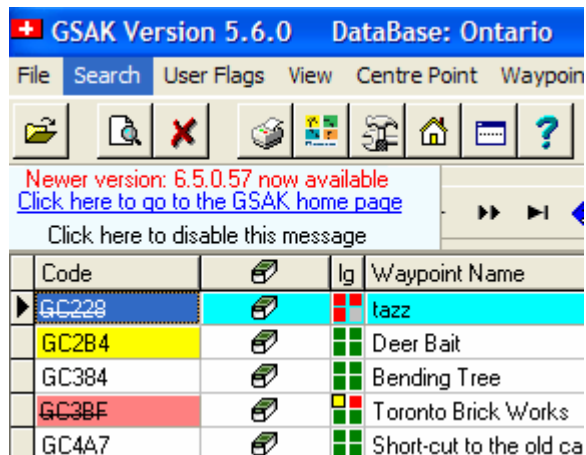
GSAK Version 5.6.0 DataBase: Ontario

File Search User Flags View Centre Point Waypoin

Newer version: 6.5.0.57 now available
Click here to go to the GSAK home page
Click here to disable this message

| Code | | lg | Waypoint Name |
|---|---|---|---|
| GC228 | | | tazz |
| GC2B4 | | | Deer Bait |
| GC384 | | | Bending Tree |
| GC3BF | | | Toronto Brick Works |
| GC4A7 | | | Short-cut to the old ca |